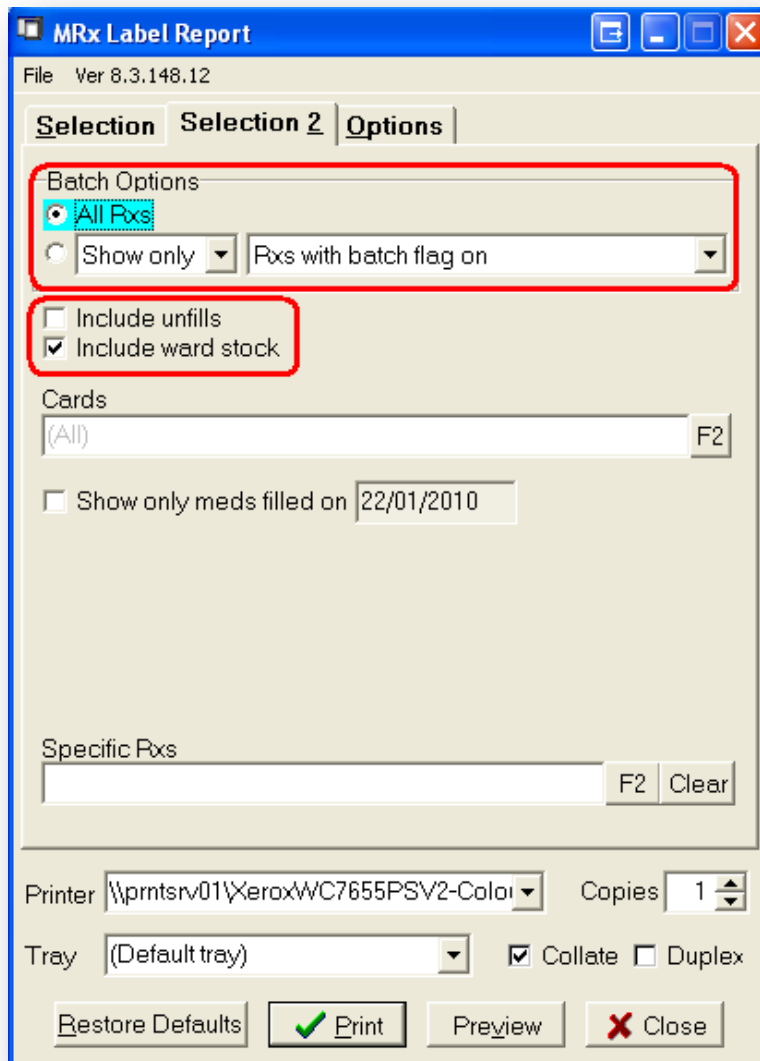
MRx Label Report

File Ver 8.3.148.12

Selection | Selection 2 | Options

Batch Options
All Rxs
Show only | Rxs with batch flag on

Include unfills
Include ward stock

Cards
(All) F2

Show only meds filled on 22/01/2010

Specific Rxs
F2 Clear

Printer \\prntsrv01\XeroxWC7655PSV2-Colo Copies 1

Tray (Default tray) Collate Duplex

Restore Defaults Print Preview Close